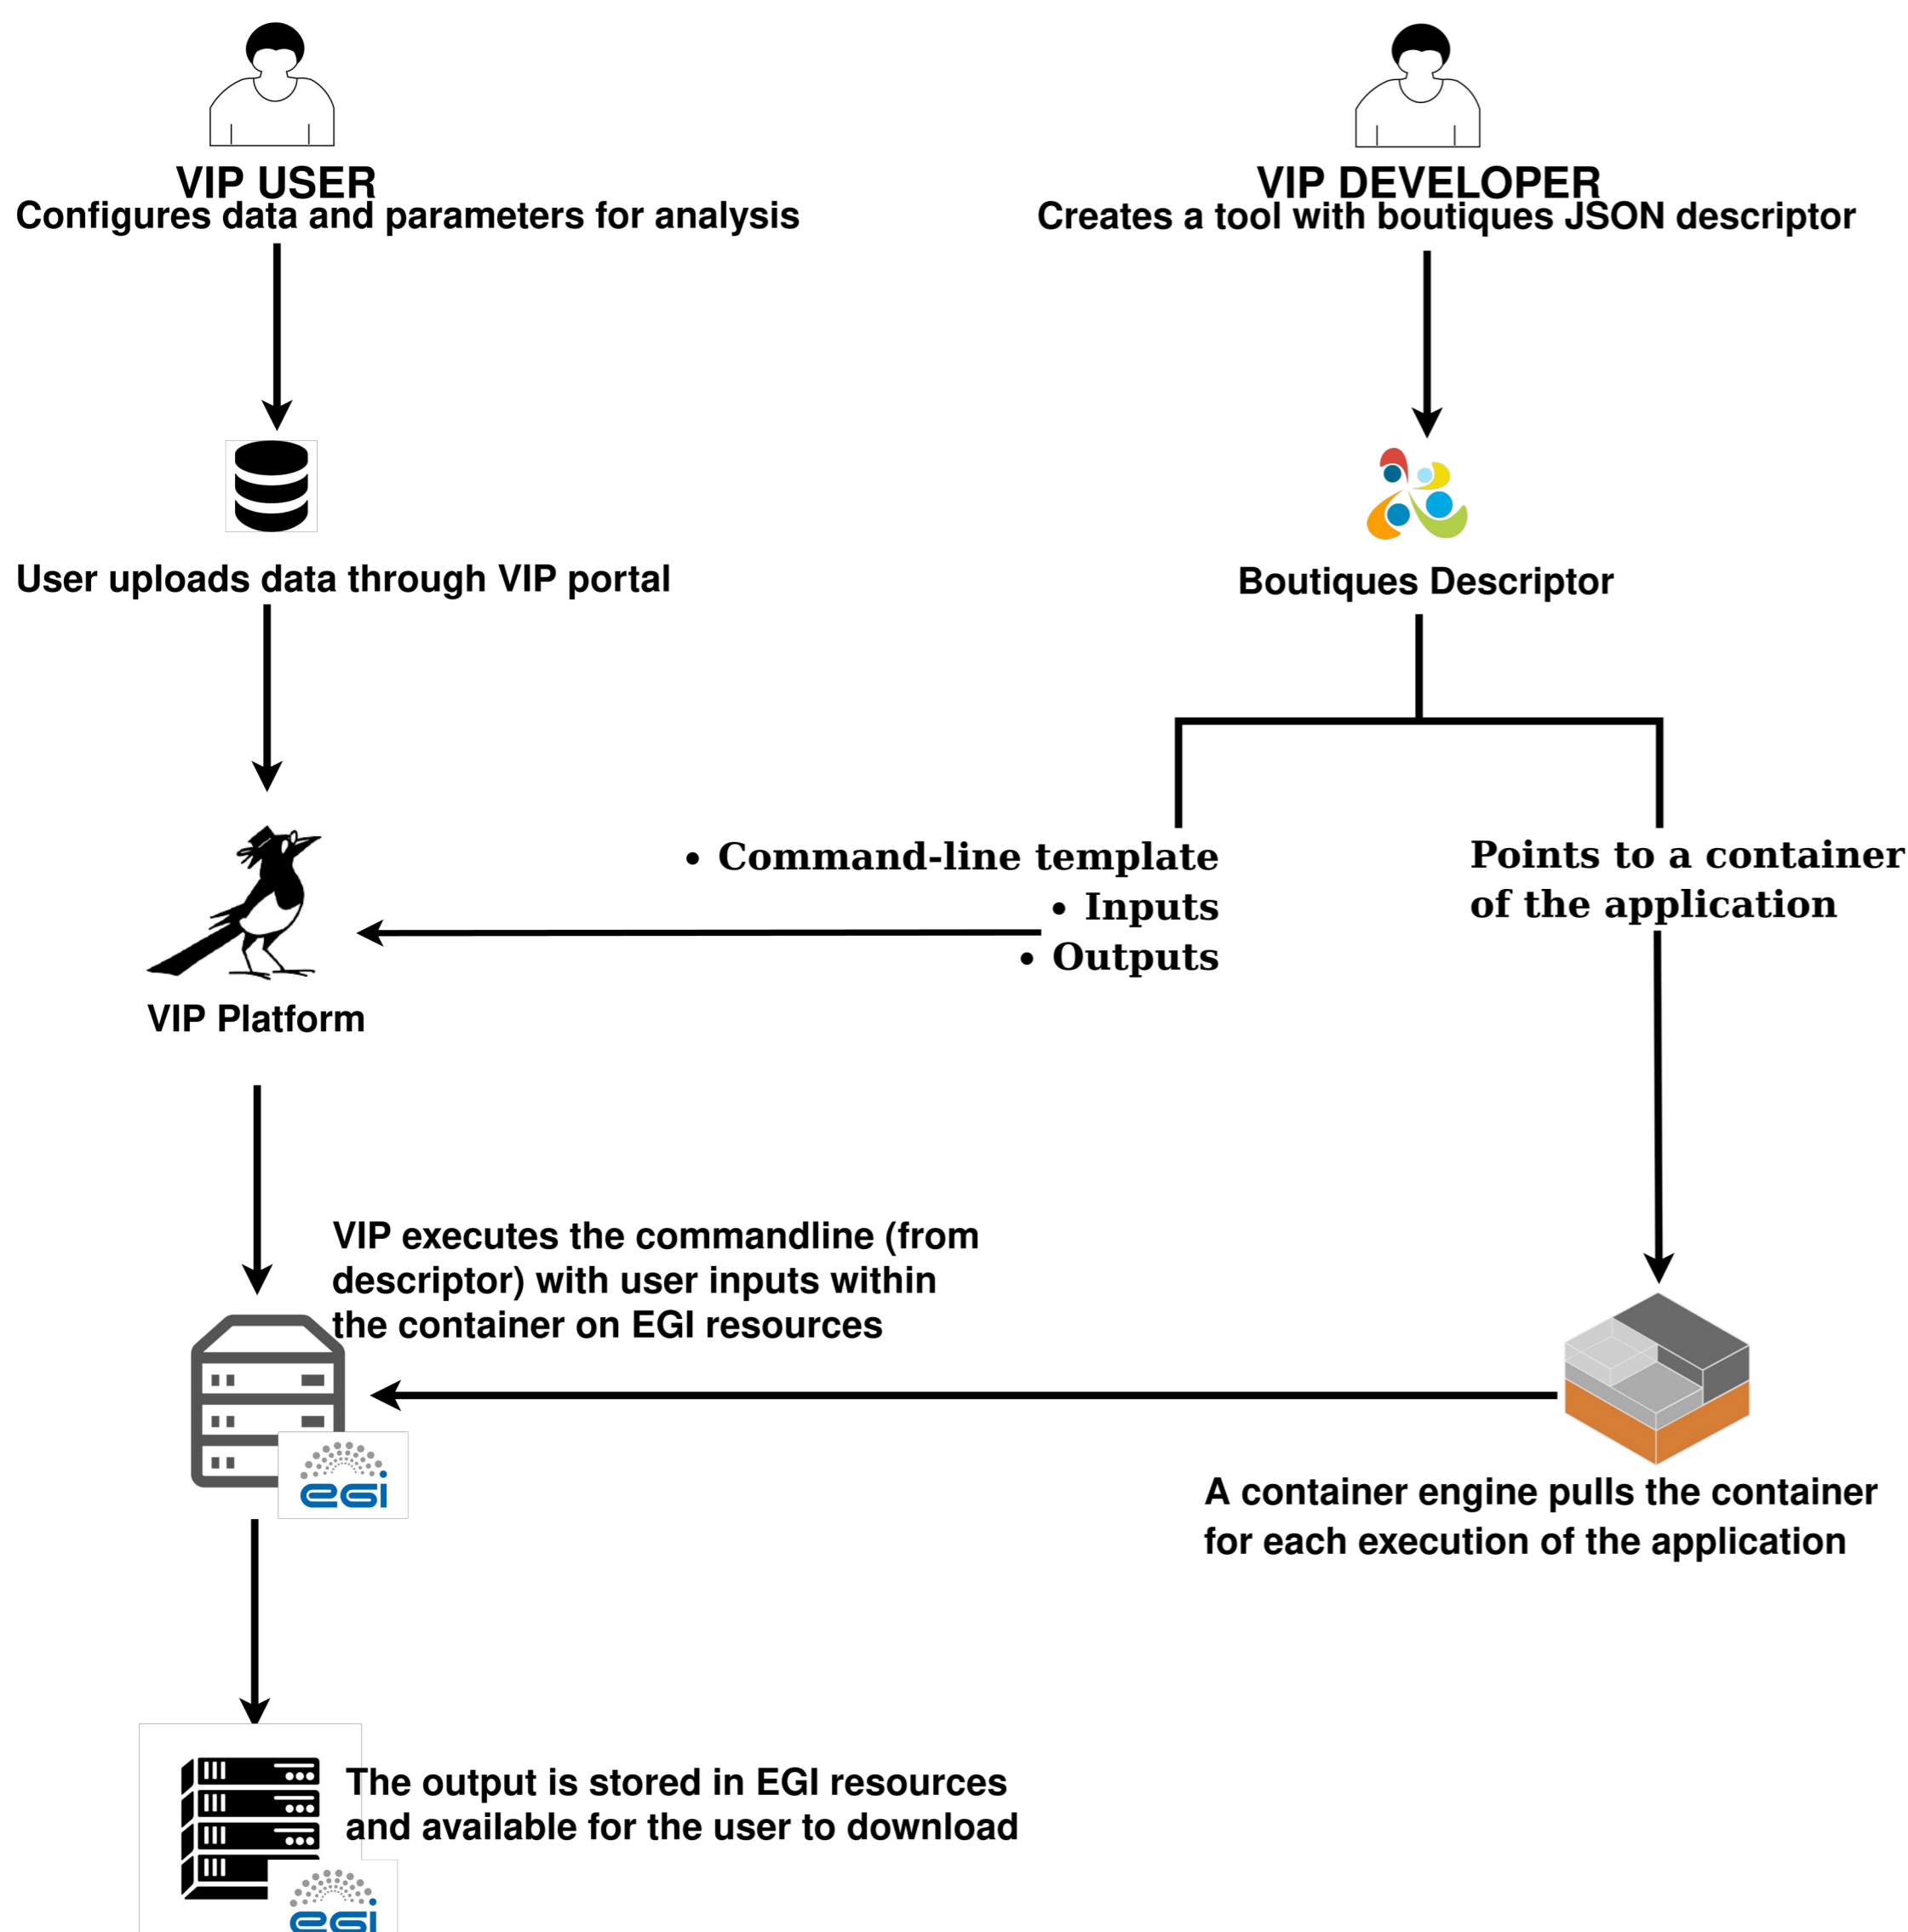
VIP USER
Configures data and parameters for analysis

VIP DEVELOPER
Creates a tool with boutiques JSON descriptor

User uploads data through VIP portal

Boutiques Descriptor

• Command-line template
• Inputs
• Outputs

Points to a container of the application

VIP Platform

VIP executes the commandline (from descriptor) with user inputs within the container on EGI resources

egi

A container engine pulls the container for each execution of the application

The output is stored in EGI resources and available for the user to download

egi